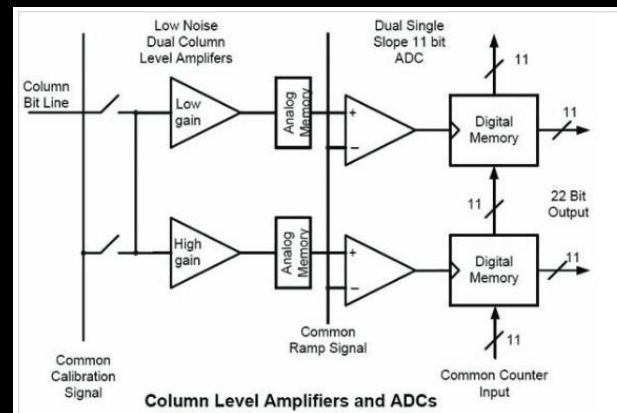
Low Noise Dual Column Level Amplifiers

Dual Single Slope 11 bit ADC

Column Bit Line

Low gain

Analog Memory

+

−

Digital Memory

11

11

11

22 Bit Output

High gain

Analog Memory

+

−

Digital Memory

11

11

Common Ramp Signal

Common Calibration Signal

Common Counter Input

Column Level Amplifiers and ADCs